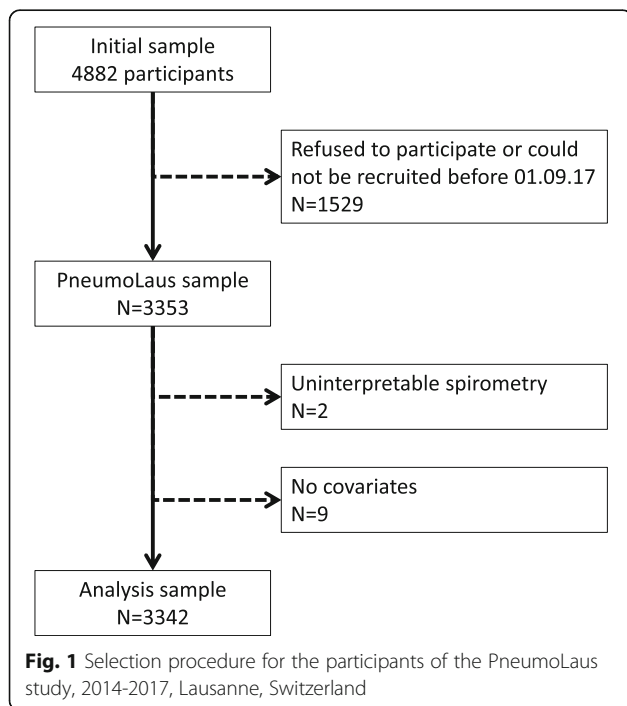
Initial sample
4882 participants

Refused to participate or could not be recruited before 01.09.17
N=1529

PneumoLaus sample
N=3353

Uninterpretable spirometry
N=2

No covariates
N=9

Analysis sample
N=3342

**Fig. 1** Selection procedure for the participants of the PneumoLaus study, 2014-2017, Lausanne, Switzerland